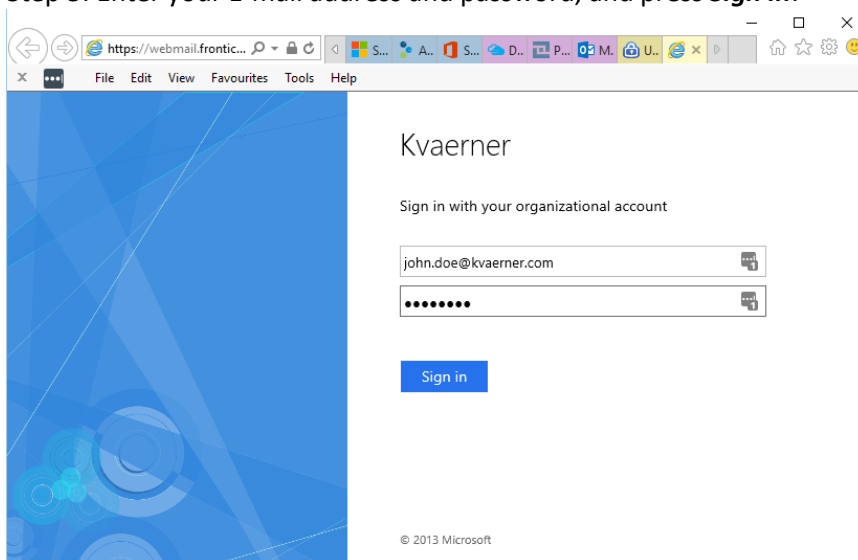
Step 3: Enter your E-mail address and password, and press **Sign in**

https://webmail.frontic...

S... A... S... D... P... M... U...

File Edit View Favourites Tools Help

Kvaerner

Sign in with your organizational account

john.doe@kvaerner.com

••••••••

Sign in

© 2013 Microsoft